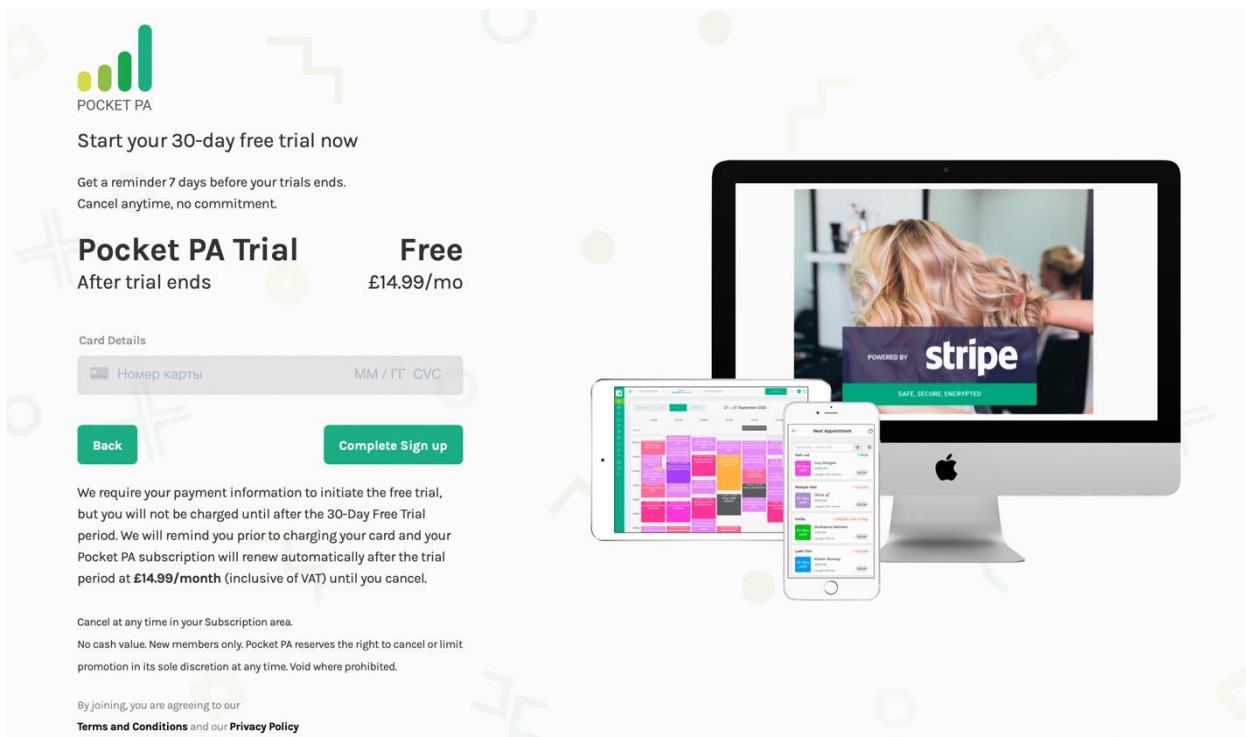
POCKET PA

Start your 30-day free trial now

Get a reminder 7 days before your trials ends.
Cancel anytime, no commitment.

Pocket PA Trial Free
After trial ends £14.99/mo

Card Details

Номер карты MM / ГГ CVC

Back

Complete Sign up

We require your payment information to initiate the free trial, but you will not be charged until after the 30-Day Free Trial period. We will remind you prior to charging your card and your Pocket PA subscription will renew automatically after the trial period at **£14.99/month** (inclusive of VAT) until you cancel.

Cancel at any time in your Subscription area.
No cash value. New members only. Pocket PA reserves the right to cancel or limit promotion in its sole discretion at any time. Void where prohibited.

By joining, you are agreeing to our
**Terms and Conditions** and our **Privacy Policy**

POWERED BY stripe
SAFE, SECURE, ENCRYPTED

21 – 27 September 2020

Next Appointment